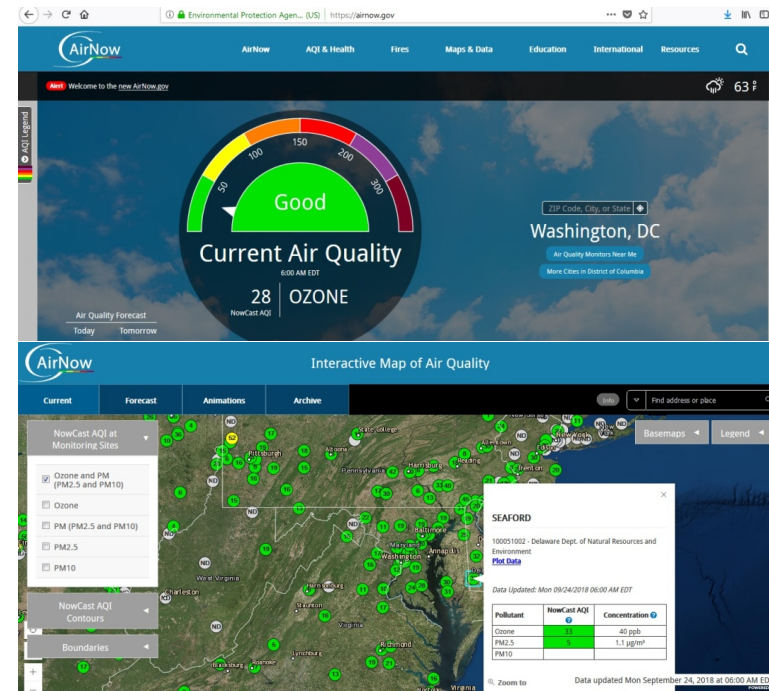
Environmental Protection Agen... (US) | https://airnow.gov

AirNow

AirNow AQI & Health Fires Maps & Data Education International Resources

Alert Welcome to the new AirNow.gov

63 °F

AQI Legend

50 100 150 200 300

Good

Current Air Quality

6:00 AM EDT

28 NowCast AQI | OZONE

Air Quality Forecast
Today Tomorrow

ZIP Code, City, or State

Washington, DC

Air Quality Monitors Near Me

More Cities in District of Columbia

AirNow

Interactive Map of Air Quality

Current Forecast Animations Archive

Info Find address or place

NowCast AQI at Monitoring Sites

Ozone and PM (PM2.5 and PM10)

Ozone

PM (PM2.5 and PM10)

PM2.5

PM10

NowCast AQI Contours

Boundaries

Basemaps Legend

SEAFORD

100051002 - Delaware Dept. of Natural Resources and Environment
Plot Data

Data Updated: Mon 09/24/2018 06:00 AM EDT

| Pollutant | NowCast AQI | Concentration |
|---|---|---|
| Ozone | 33 | 40 ppb |
| PM2.5 | 5 | 1.1 µg/m³ |
| PM10 | | |

Zoom to

Data updated Mon September 24, 2018 at 06:00 AM ED

Pittsburgh Altoona State College Pennsylvania Harrisburg Reading Allentown New York Trenton Baltimore Maryland Annapolis Washington West Virginia Charleston Harrisonburg Staunton Virginia Richmond Lynchburg Blacksburg Roanoke